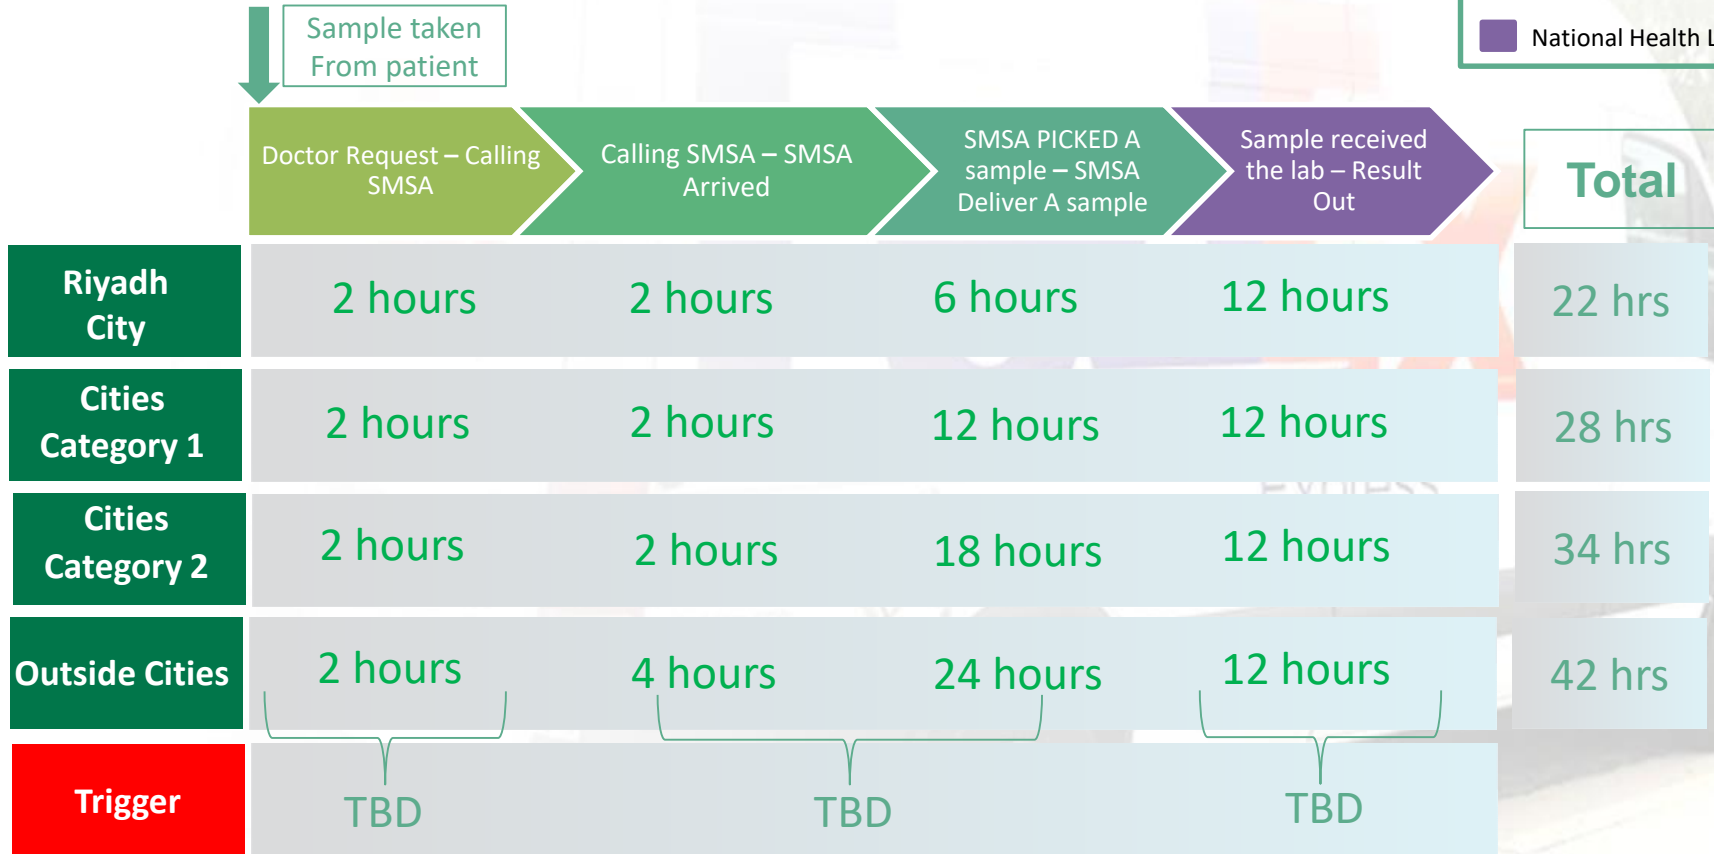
Sample taken From patient

National Health L

| | Doctor Request – Calling SMSA | Calling SMSA – SMSA Arrived | SMSA PICKED A sample – SMSA Deliver A sample | Sample received the lab – Result Out | Total |
|---|---|---|---|---|---|
| Riyadh City | 2 hours | 2 hours | 6 hours | 12 hours | 22 hrs |
| Cities Category 1 | 2 hours | 2 hours | 12 hours | 12 hours | 28 hrs |
| Cities Category 2 | 2 hours | 2 hours | 18 hours | 12 hours | 34 hrs |
| Outside Cities | 2 hours | 4 hours | 24 hours | 12 hours | 42 hrs |
| Trigger | TBD | TBD | | TBD | |